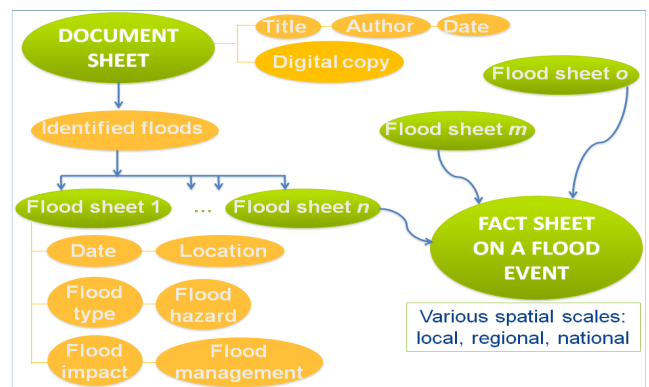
DOCUMENT SHEET

Title

Author

Date

Digital copy

Identified floods

Flood sheet 1

...

Flood sheet *n*

Date

Location

Flood type

Flood hazard

Flood impact

Flood management

Flood sheet *o*

Flood sheet *m*

FACT SHEET ON A FLOOD EVENT

Various spatial scales: local, regional, national